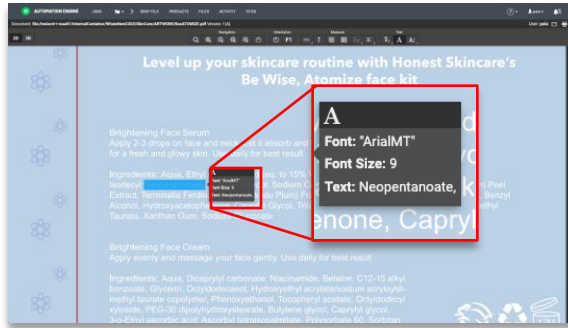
AUTOMATION ENGINE

JOBS

PRODUCTS

FILES

ACTIVITY

TASKS

Document: file://asterix-mail/IntemalCuration/WhatsNew2023/SkinCare/ARTWORK/Box4759425.pdf Version: 1(A)

User: pablo

Navigation

Orientation

Measures

Text

Level up your skincare routine with Honest Skincare's Be Wise, Atomize face kit

Brightening Face Serum

Apply 2-3 drops on face and neck, pat it absorb and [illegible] for a fresh and glowy skin. Use daily for best result.

Ingredients: Aqua, Ethyl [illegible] to 15% Isodecyl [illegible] Sodium C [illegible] Peel Extract, Terminalia Ferdin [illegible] du Plum) Fr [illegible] Benzyl Alcohol, Hydroxyacetoph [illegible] Glycol, Tri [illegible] ethyl Taurate, Xanthan Gum, Sodium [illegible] oxide

A

Font: "ArialMT"

Font Size: 9

Text: Neopentanoate,

enone, Capryl

Brightening Face Cream

Apply evenly and massage your face gently. Use daily for best result.

Ingredients: Aqua, Dicaprylyl carbonate, Niacinamide, Betaine, C12-15 alkyl benzoate, Glycerin, Octyldodecanol, Hydroxyethyl acrylate/sodium acryloyldimethyl taurate copolymer, Phenoxyethanol, Tocopheryl acetate, Octyldodecyl xyloside, PEG-30 dipolyhydroxystearate, Butylene glycol, Caprylyl glycol, 3-o-Ethyl ascorbic acid, Ascorbyl tetraisopalmitate, Polysorbate 60, Sorbitan